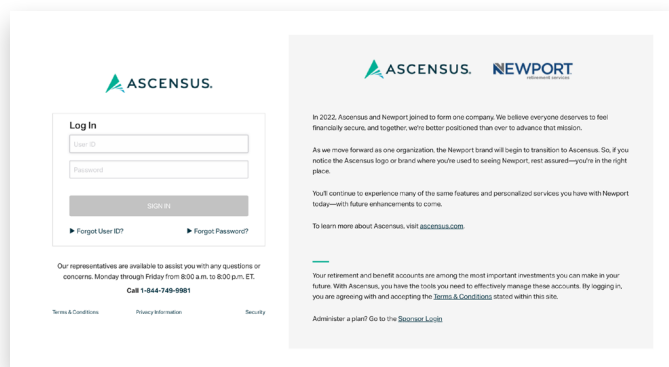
ASCENSUS.

Log In

User ID

Password

SIGN IN

▶ Forgot User ID?

▶ Forgot Password?

Our representatives are available to assist you with any questions or concerns. Monday through Friday from 8:00 a.m. to 8:00 p.m. ET.

Call 1-844-749-9981

Terms & Conditions

Privacy Information

Security

ASCENSUS.

NEWPORT
retirement services

In 2022, Ascensus and Newport joined to form one company. We believe everyone deserves to feel financially secure, and together, we're better positioned than ever to advance that mission.

As we move forward as one organization, the Newport brand will begin to transition to Ascensus. So, if you notice the Ascensus logo or brand where you're used to seeing Newport, rest assured—you're in the right place.

You'll continue to experience many of the same features and personalized services you have with Newport today—with future enhancements to come.

To learn more about Ascensus, visit ascensus.com.

Your retirement and benefit accounts are among the most important investments you can make in your future. With Ascensus, you have the tools you need to effectively manage these accounts. By logging in, you are agreeing with and accepting the Terms & Conditions stated within this site.

Administer a plan? Go to the Sponsor Login